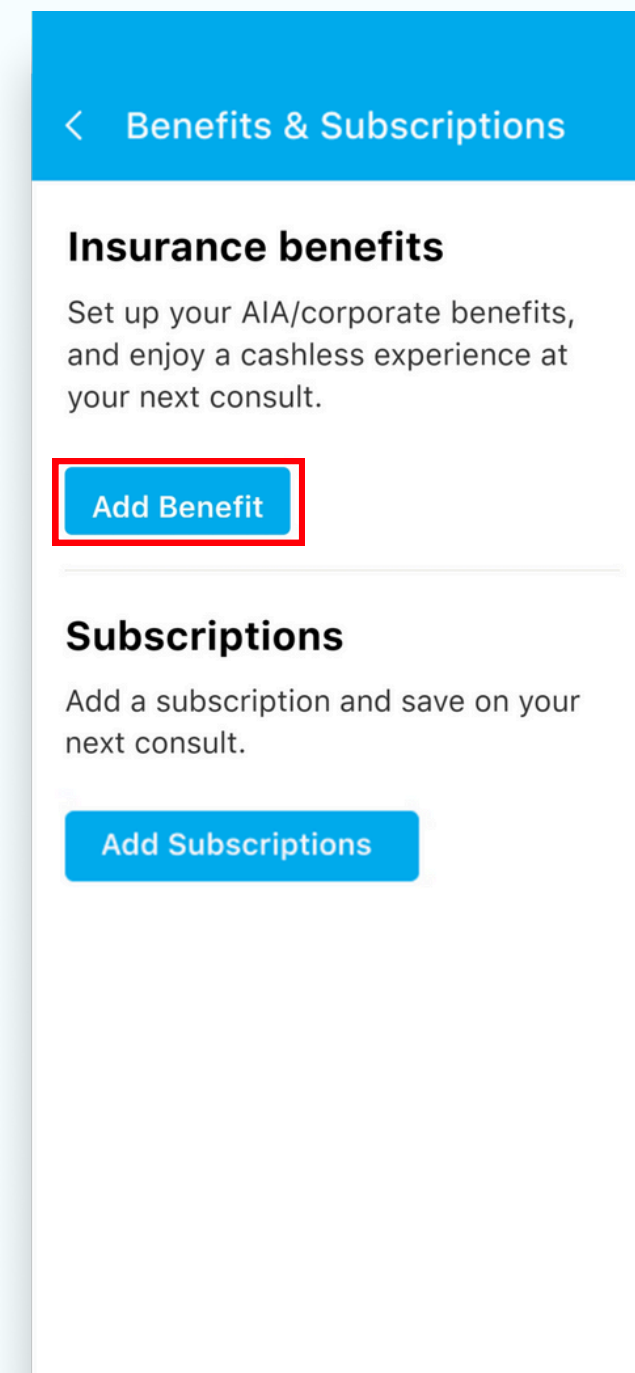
< Benefits & Subscriptions

Insurance benefits

Set up your AIA/corporate benefits, and enjoy a cashless experience at your next consult.

Add Benefit

Subscriptions

Add a subscription and save on your next consult.

Add Subscriptions